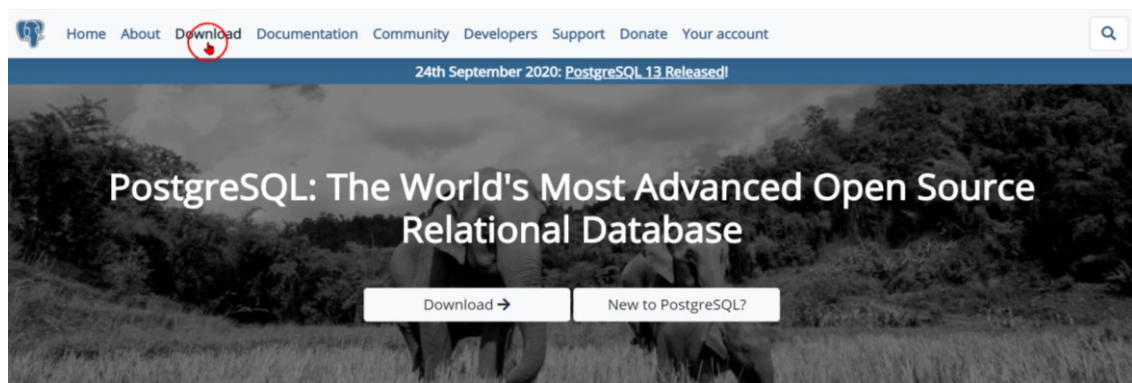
Home About Download Documentation Community Developers Support Donate Your account

24th September 2020: PostgreSQL 13 Released!

PostgreSQL: The World's Most Advanced Open Source Relational Database

Download →

New to PostgreSQL?